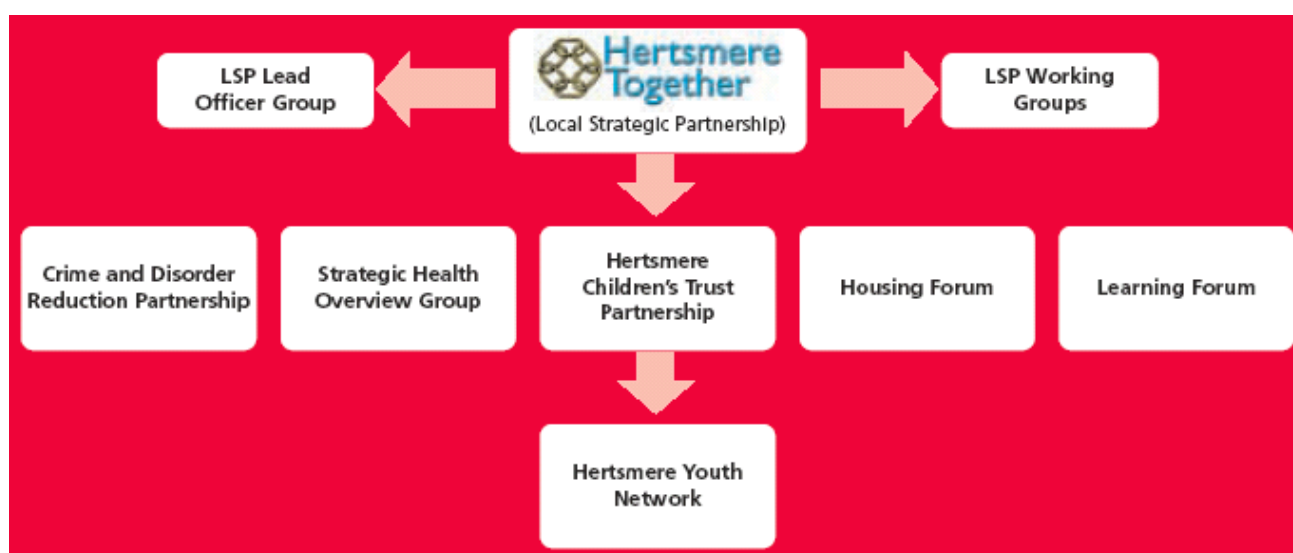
LSP Lead Officer Group

Hertsmere Together

(Local Strategic Partnership)

LSP Working Groups

Crime and Disorder Reduction Partnership

Strategic Health Overview Group

Hertsmere Children's Trust Partnership

Housing Forum

Learning Forum

Hertsmere Youth Network